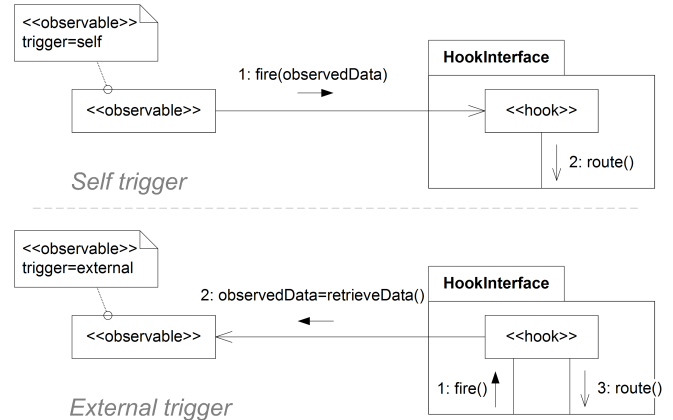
<<observable>>
trigger=self

1: fire(observedData)

HookInterface

<<observable>>

<<hook>>

2: route()

Self trigger

<<observable>>
trigger=external

HookInterface

2: observedData=retrieveData()

<<observable>>

<<hook>>

1: fire()

3: route()

External trigger